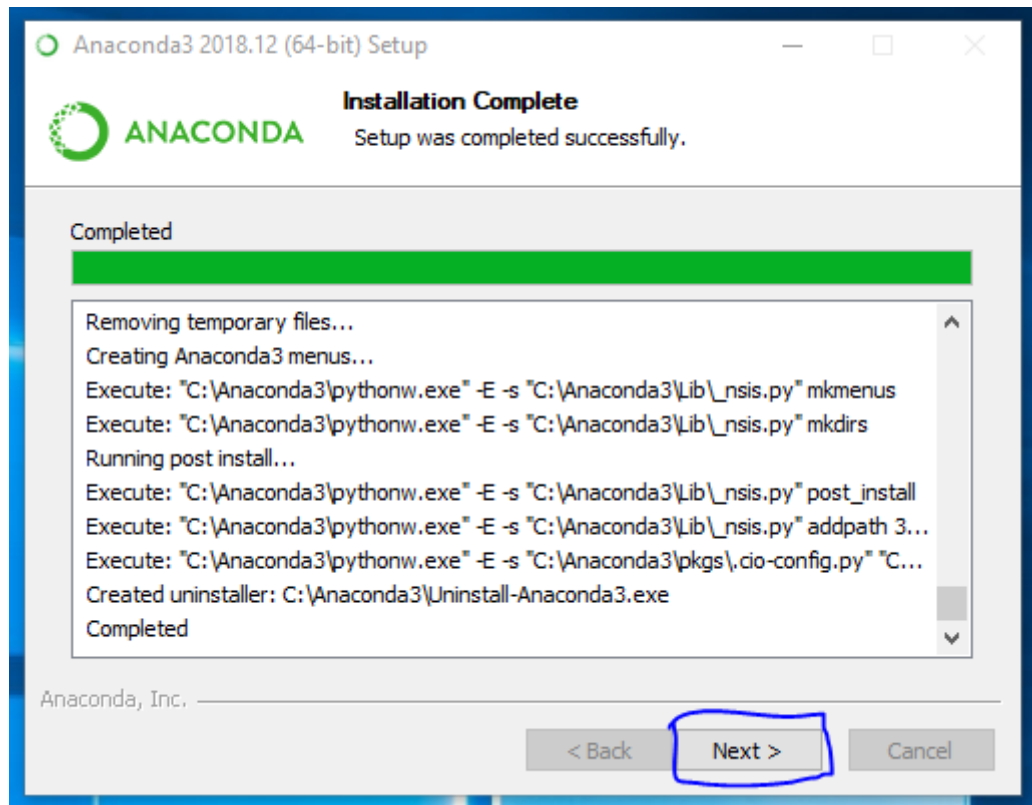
Anaconda3 2018.12 (64-bit) Setup

ANACONDA

Installation Complete
Setup was completed successfully.

Completed

Removing temporary files...
Creating Anaconda3 menus...
Execute: "C:\Anaconda3\pythonw.exe" -E -s "C:\Anaconda3\Lib\_nsis.py" mkmenus
Execute: "C:\Anaconda3\pythonw.exe" -E -s "C:\Anaconda3\Lib\_nsis.py" mkdirs
Running post install...
Execute: "C:\Anaconda3\pythonw.exe" -E -s "C:\Anaconda3\Lib\_nsis.py" post_install
Execute: "C:\Anaconda3\pythonw.exe" -E -s "C:\Anaconda3\Lib\_nsis.py" addpath 3...
Execute: "C:\Anaconda3\pythonw.exe" -E -s "C:\Anaconda3\pkgs\.cio-config.py" "C...
Created uninstaller: C:\Anaconda3\Uninstall-Anaconda3.exe
Completed

Anaconda, Inc.

< Back
Next >
Cancel